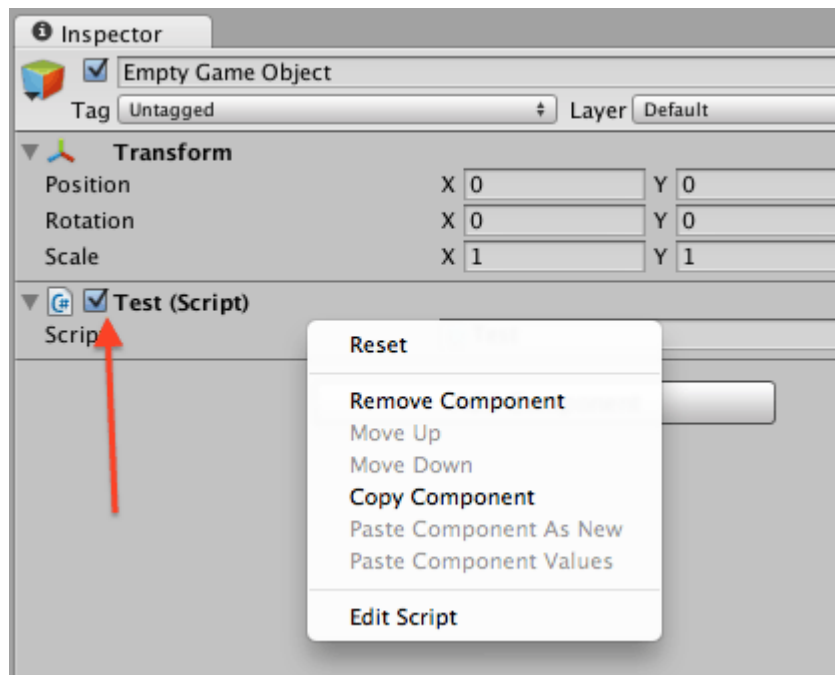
Inspector

Empty Game Object

Tag Untagged

Layer Default

Transform

Position X 0 Y 0

Rotation X 0 Y 0

Scale X 1 Y 1

Test (Script)

Scrip

Reset

Remove Component

Move Up

Move Down

Copy Component

Paste Component As New

Paste Component Values

Edit Script